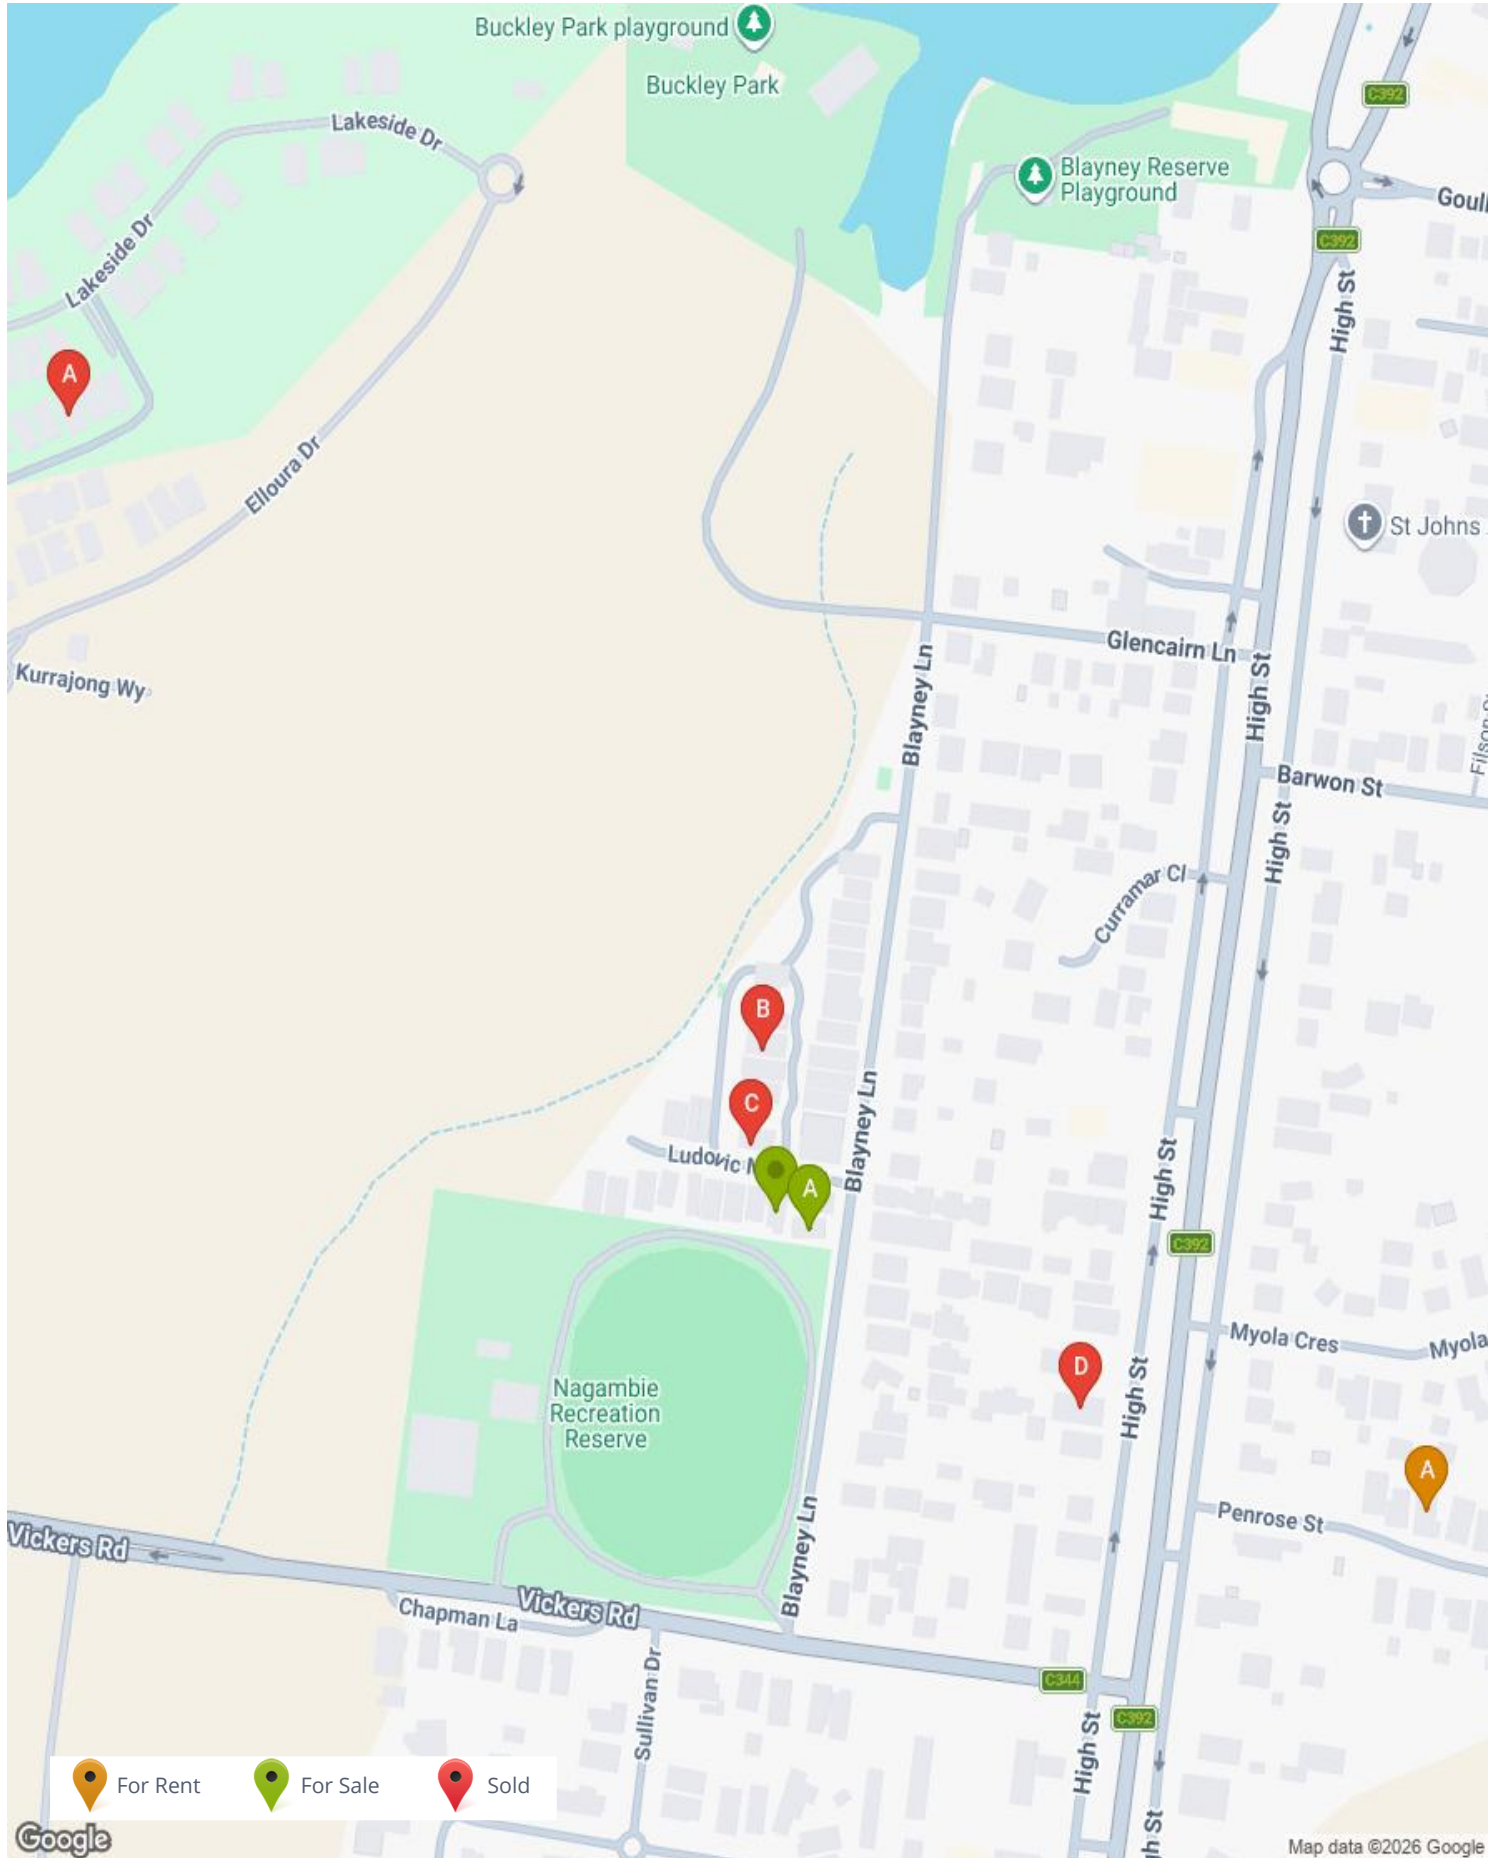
Buckley Park playground
Buckley Park
Lakeside Dr
Blayney Reserve Playground
C392
Goul
Lakeside Dr
C392
A
High St
Elloura Dr
St Johns
Glencairn Ln
Kurrajong Wy
Blayney Ln
High St
Barwon St
Filson
High St
Curramar Cl
B
C
Ludovic
A
Blayney Ln
High St
C392
Myola Cres
Myola
D
High St
Nagambie Recreation Reserve
A
Penrose St
Vickers Rd
Chapman La
Vickers Rd
Blayney Ln
C344
Sullivan Dr
C392
High St
For Rent
For Sale
Sold
High St
Google
Map data ©2026 Google